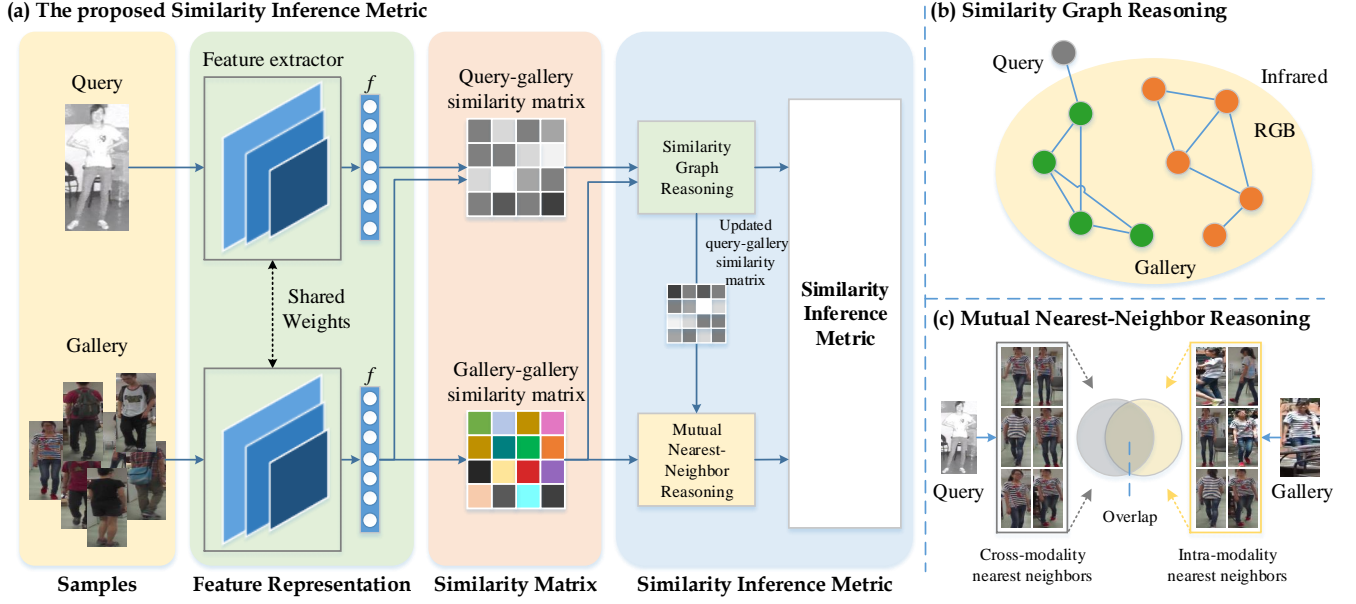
(a) The proposed Similarity Inference Metric

Query

Feature extractor

$f$

Query-gallery similarity matrix

Similarity Graph Reasoning

Updated query-gallery similarity matrix

Similarity Inference Metric

Shared Weights

Gallery

$f$

Gallery-gallery similarity matrix

Mutual Nearest-Neighbor Reasoning

Samples

Feature Representation

Similarity Matrix

Similarity Inference Metric

(b) Similarity Graph Reasoning

Query

Infrared

RGB

Gallery

(c) Mutual Nearest-Neighbor Reasoning

Query

Overlap

Gallery

Cross-modality nearest neighbors

Intra-modality nearest neighbors